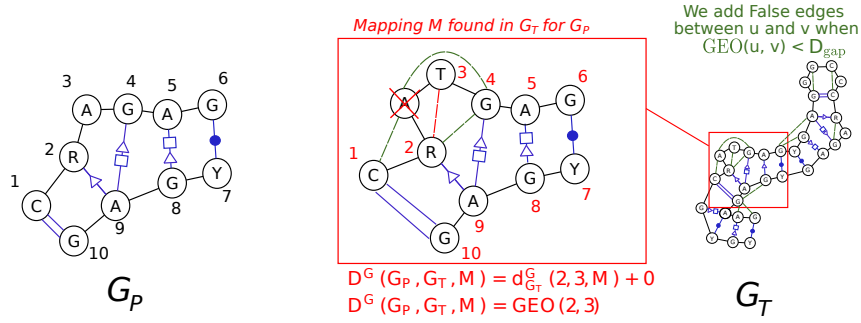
3 A
4 G
5 A
6 G
2 R
1 C
9 A
8 G
Y 7
G 10
$G_P$

Mapping M found in $G_T$ for $G_P$

T 3
A
4 G
5 A
6 G
1 C
2 R
9 A
8 G
Y 7
G 10

$D^G(G_P, G_T, M) = d^G_{G_T}(2, 3, M) + 0$
$D^G(G_P, G_T, M) = GEO(2, 3)$

We add False edges between u and v when $\mathrm{GEO}(u, v) < D_{\mathrm{gap}}$

$G_T$